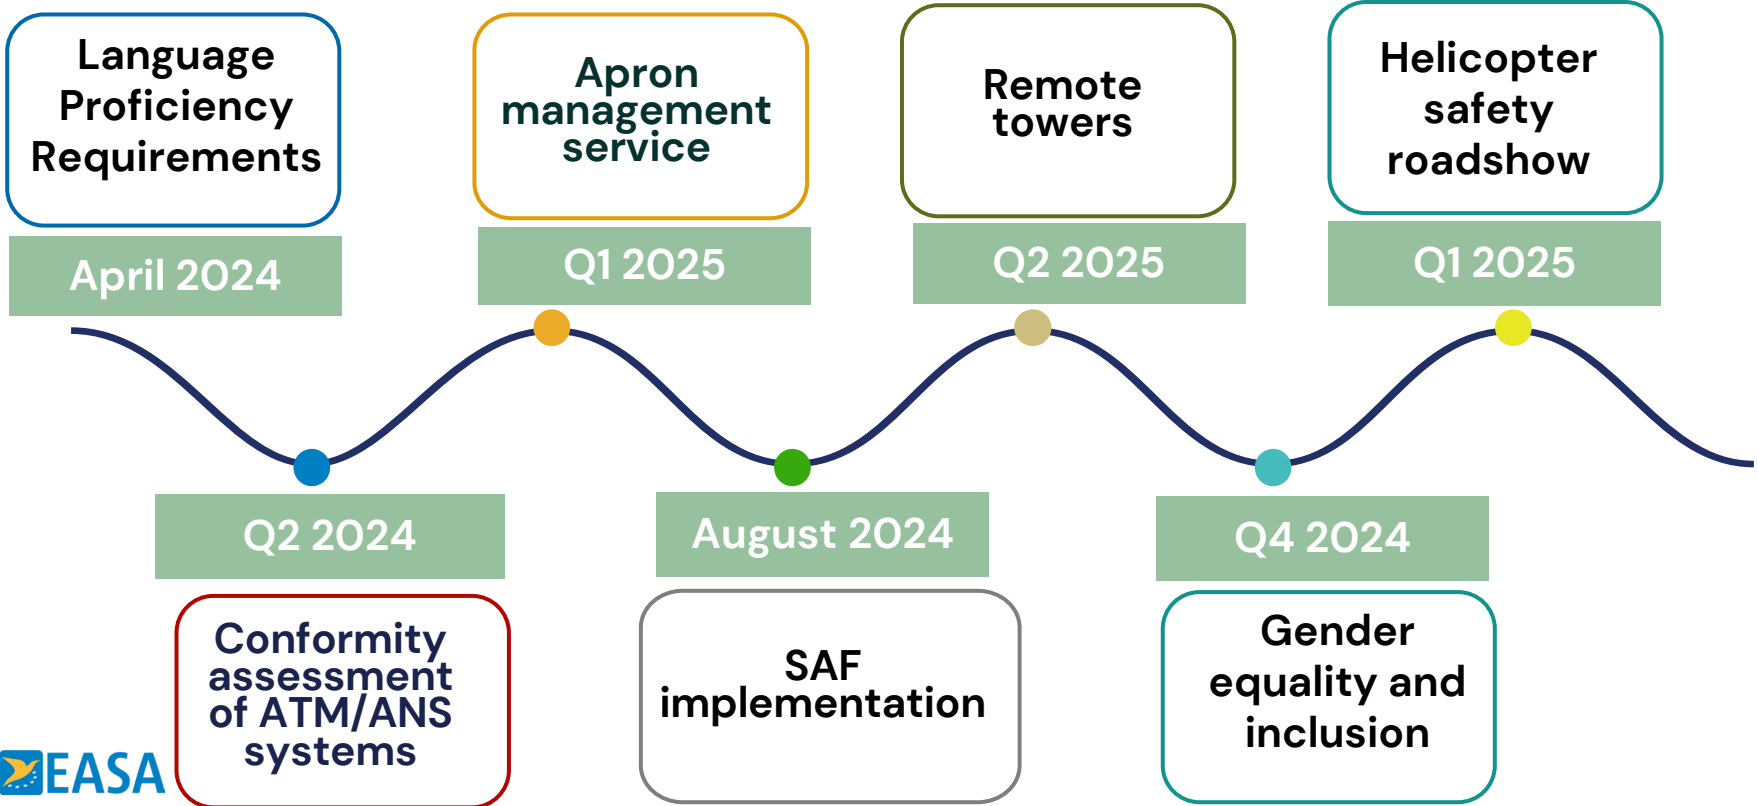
Language Proficiency Requirements

April 2024

Q2 2024

Conformity assessment of ATM/ANS systems

Apron management service

Q1 2025

August 2024

SAF implementation

Remote towers

Q2 2025

Q4 2024

Gender equality and inclusion

Helicopter safety roadshow

Q1 2025

EASA